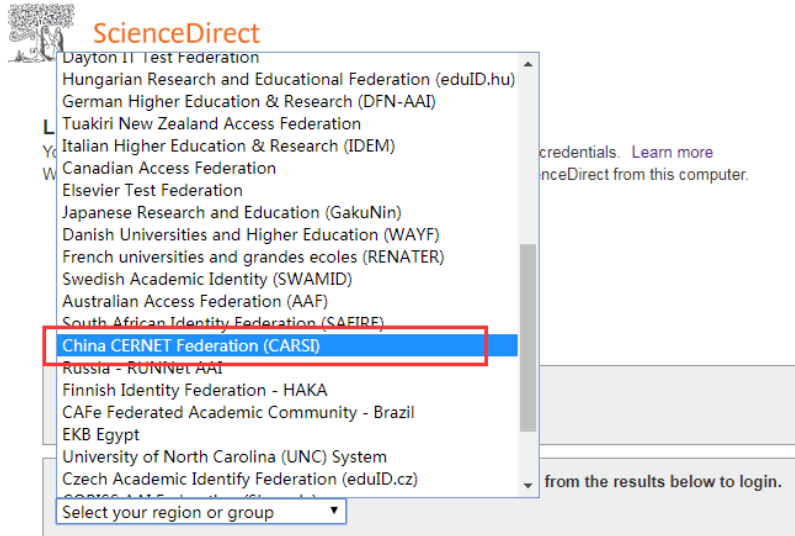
ScienceDirect

Dayton IT Test Federation
Hungarian Research and Educational Federation (eduID.hu)
German Higher Education & Research (DFN-AAI)
Tuakiri New Zealand Access Federation
Italian Higher Education & Research (IDEM)
Canadian Access Federation
Elsevier Test Federation
Japanese Research and Education (GakuNin)
Danish Universities and Higher Education (WAYF)
French universities and grandes ecoles (RENATER)
Swedish Academic Identity (SWAMID)
Australian Access Federation (AAF)
South African Identity Federation (SAFIRE)
China CERNET Federation (CARSI)
Russia - RUNNet AAI
Finnish Identity Federation - HAKA
CAFe Federated Academic Community - Brazil
EKB Egypt
University of North Carolina (UNC) System
Czech Academic Identify Federation (eduID.cz)
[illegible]

L
Yo credentials. Learn more
W enceDirect from this computer.

from the results below to login.

Select your region or group